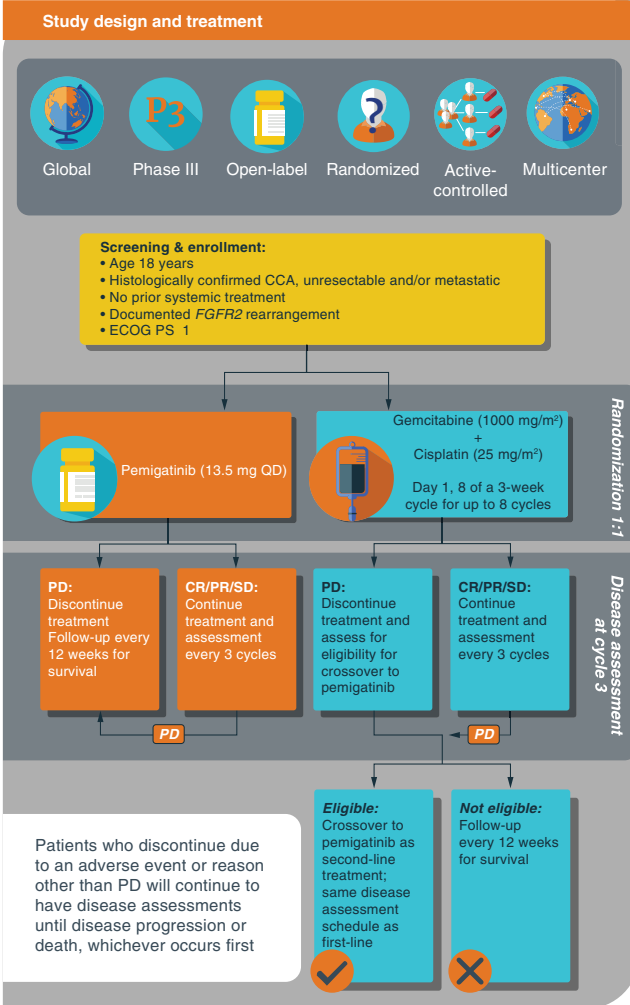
Study design and treatment

Global
Phase III
Open-label
Randomized
Active-controlled
Multicenter

P3

Screening & enrollment:
• Age 18 years
• Histologically confirmed CCA, unresectable and/or metastatic
• No prior systemic treatment
• Documented *FGFR2* rearrangement
• ECOG PS 1

Randomization 1:1

Pemigatinib (13.5 mg QD)

Gemcitabine (1000 mg/m$^2$)
+
Cisplatin (25 mg/m$^2$)
Day 1, 8 of a 3-week cycle for up to 8 cycles

Disease assessment at cycle 3

PD:
Discontinue treatment
Follow-up every 12 weeks for survival

CR/PR/SD:
Continue treatment and assessment every 3 cycles

PD:
Discontinue treatment and assess for eligibility for crossover to pemigatinib

CR/PR/SD:
Continue treatment and assessment every 3 cycles

PD

PD

Eligible:
Crossover to pemigatinib as second-line treatment; same disease assessment schedule as first-line

Not eligible:
Follow-up every 12 weeks for survival

Patients who discontinue due to an adverse event or reason other than PD will continue to have disease assessments until disease progression or death, whichever occurs first